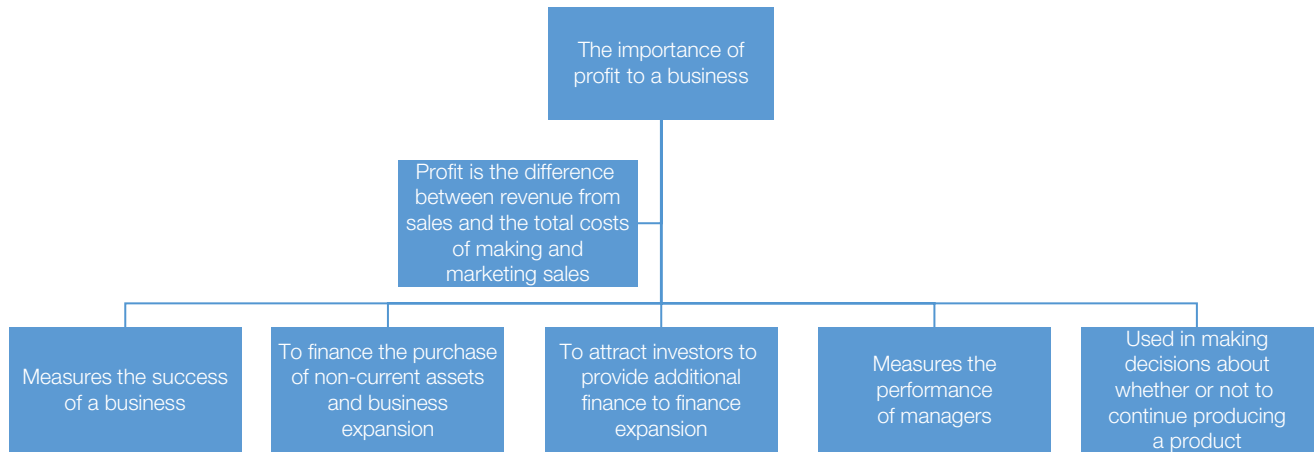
The importance of profit to a business

Profit is the difference between revenue from sales and the total costs of making and marketing sales

Measures the success of a business

To finance the purchase of non-current assets and business expansion

To attract investors to provide additional finance to finance expansion

Measures the performance of managers

Used in making decisions about whether or not to continue producing a product